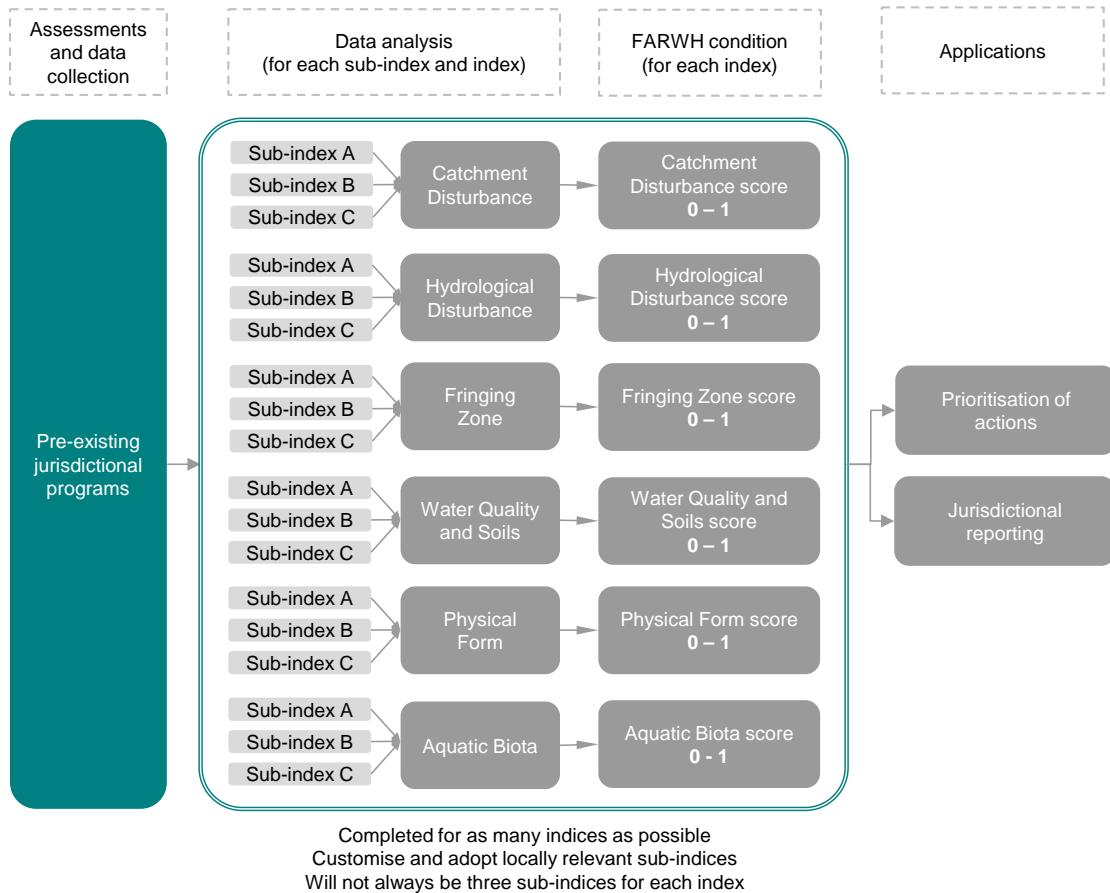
Assessments and data collection

Data analysis (for each sub-index and index)

FARWH condition (for each index)

Applications

Pre-existing jurisdictional programs

Sub-index A
Sub-index B
Sub-index C
Catchment Disturbance
Catchment Disturbance score
**0 – 1**

Sub-index A
Sub-index B
Sub-index C
Hydrological Disturbance
Hydrological Disturbance score
**0 – 1**

Sub-index A
Sub-index B
Sub-index C
Fringing Zone
Fringing Zone score
**0 – 1**

Sub-index A
Sub-index B
Sub-index C
Water Quality and Soils
Water Quality and Soils score
**0 – 1**

Sub-index A
Sub-index B
Sub-index C
Physical Form
Physical Form score
**0 – 1**

Sub-index A
Sub-index B
Sub-index C
Aquatic Biota
Aquatic Biota score
**0 - 1**

Prioritisation of actions

Jurisdictional reporting

Completed for as many indices as possible
Customise and adopt locally relevant sub-indices
Will not always be three sub-indices for each index